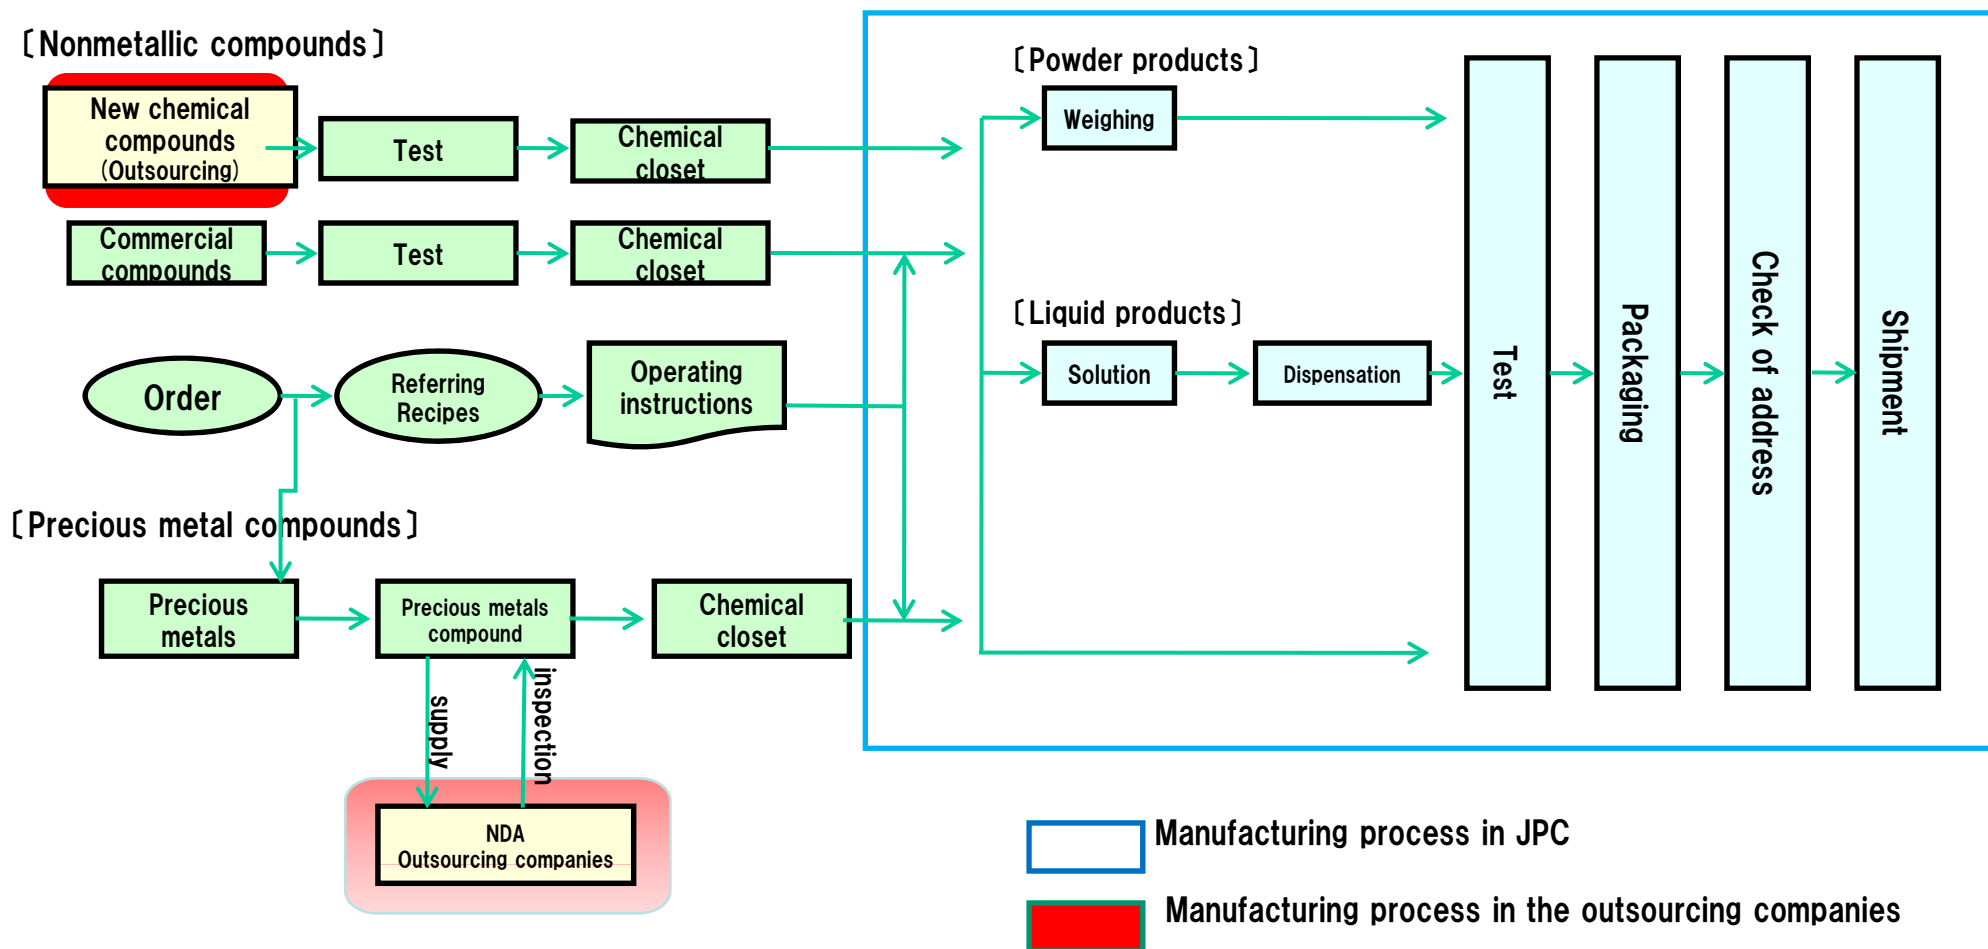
〔Nonmetallic compounds〕

New chemical compounds (Outsourcing)

Test

Chemical closet

Commercial compounds

Test

Chemical closet

Order

Referring Recipes

Operating instructions

〔Precious metal compounds〕

Precious metals

Precious metals compound

Chemical closet

supply

inspection

NDA Outsourcing companies

〔Powder products〕

Weighing

〔Liquid products〕

Solution

Dispensation

Test

Packaging

Check of address

Shipment

Manufacturing process in JPC

Manufacturing process in the outsourcing companies